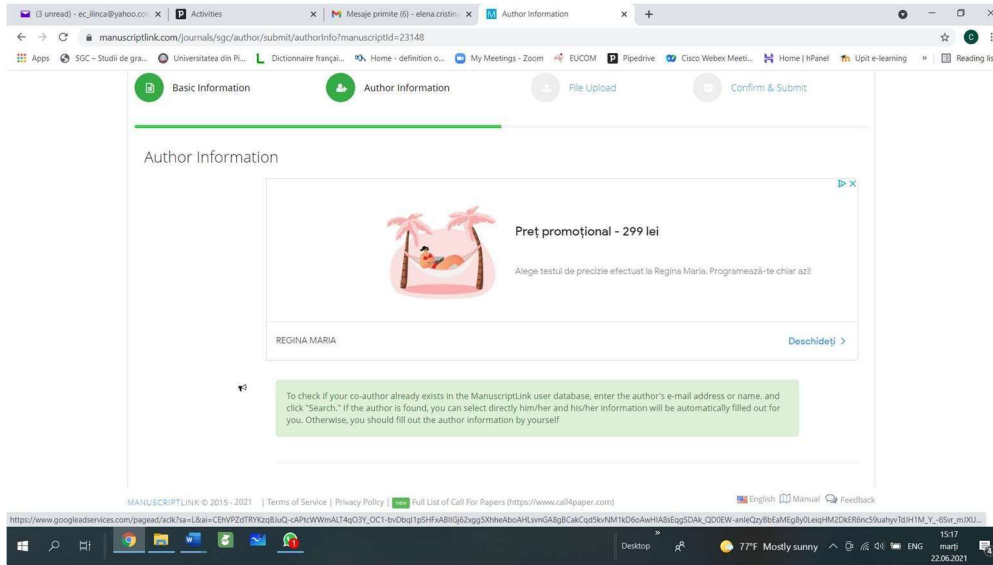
(3 unread) - ec_ilinca@yahoo.co ×
Activities ×
Mesaje primite (6) - elena.cristina ×
Author Information ×
+

manuscriptlink.com/journals/sgc/author/submit/authorInfo?manuscriptId=23148

Apps SGC – Studii de gra... Universitatea din Pi... Dictionnaire françai... Home - definition o... My Meetings - Zoom EUCOM Pipedrive Cisco Webex Meeti... Home | hPanel Upit e-learning » Reading list

Basic Information
Author Information
File Upload
Confirm & Submit

Author Information

Preț promoțional - 299 lei

Alege testul de precizie efectuat la Regina Maria. Programează-te chiar azi!

REGINA MARIA

Deschideți >

To check if your co-author already exists in the ManuscriptLink user database, enter the author's e-mail address or name, and click "Search." If the author is found, you can select directly him/her and his/her information will be automatically filled out for you. Otherwise, you should fill out the author information by yourself

MANUSCRIPTLINK © 2015 - 2021 | Terms of Service | Privacy Policy | new Full List of Call For Papers (https://www.call4paper.com)

English Manual Feedback

https://www.googleadservices.com/pagead/aclk?sa=L&ai=CEhVPZdTRYKzqBJuQ-cAPtcWWmALT4qO3Y_OC1-bvDbql1pSHFxABIlGj62xgg5XhheAboAHLsvnGA8gBCakCqd5kvNM1kD6oAwHIA8sEqgSDAk_QD0EW-anleQzyBbEaMEg8y0LeiqHM2DkER6nc59uahyvTdJH1M_Y_-6Svr_mJXU...

Desktop
77°F Mostly sunny
ENG
15:17
marți
22.06.2021